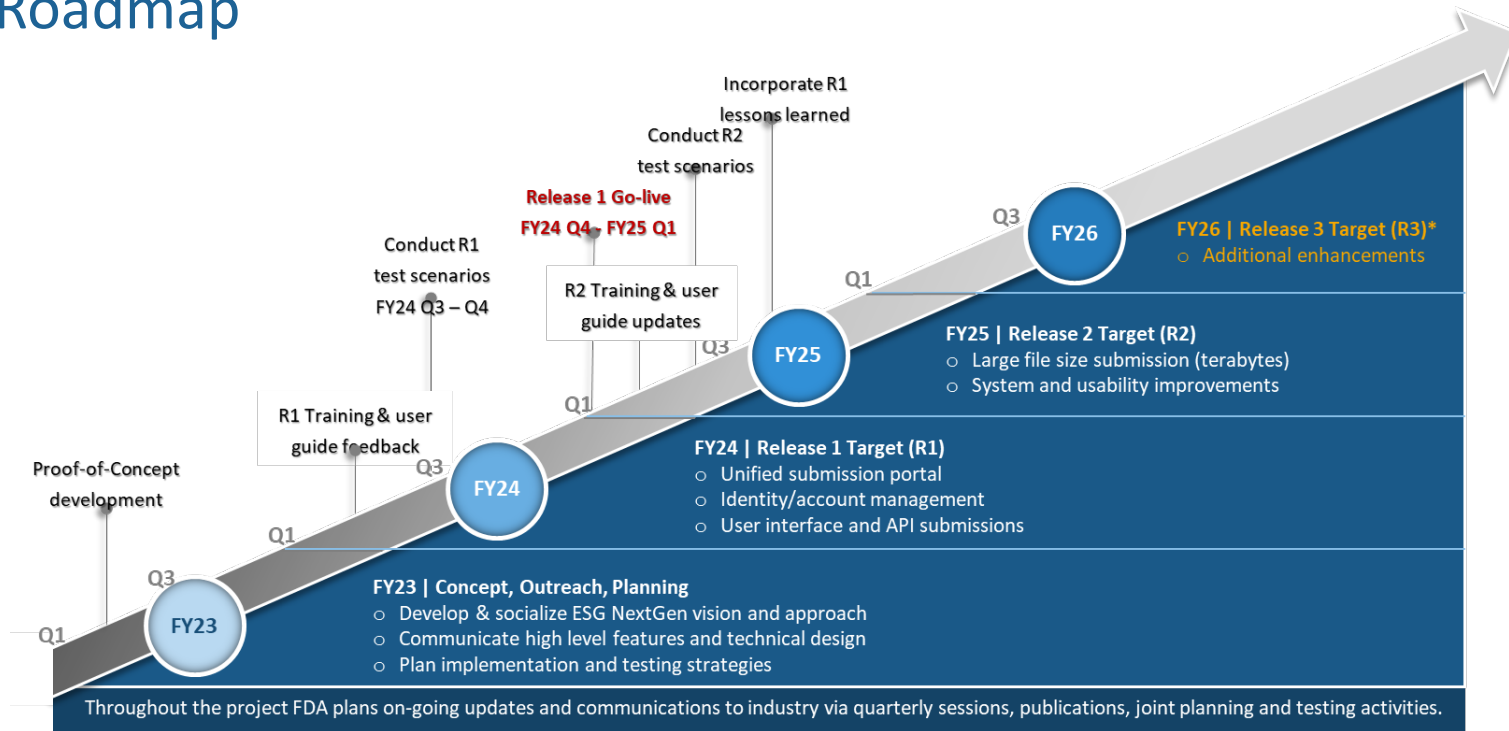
Roadmap

Incorporate R1 lessons learned

Conduct R2 test scenarios

Release 1 Go-live FY24 Q4 – FY25 Q1

Conduct R1 test scenarios FY24 Q3 – Q4

R2 Training & user guide updates

R1 Training & user guide feedback

Proof-of-Concept development

Q1
Q3
FY23
Q1
Q3
FY24
Q1
Q3
FY25
Q1
Q3
FY26

FY26 | Release 3 Target (R3)*
○ Additional enhancements

FY25 | Release 2 Target (R2)
○ Large file size submission (terabytes)
○ System and usability improvements

FY24 | Release 1 Target (R1)
○ Unified submission portal
○ Identity/account management
○ User interface and API submissions

FY23 | Concept, Outreach, Planning
○ Develop & socialize ESG NextGen vision and approach
○ Communicate high level features and technical design
○ Plan implementation and testing strategies

Throughout the project FDA plans on-going updates and communications to industry via quarterly sessions, publications, joint planning and testing activities.